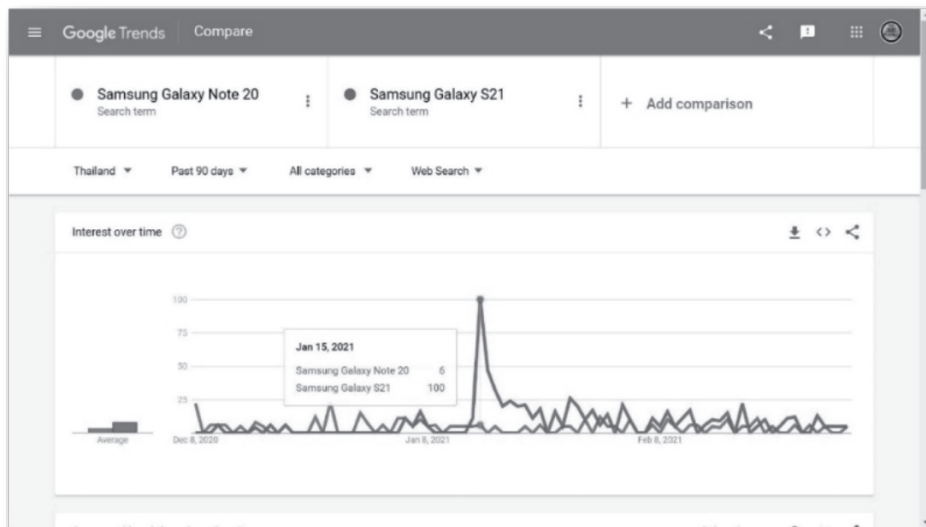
Google Trends Compare

Samsung Galaxy Note 20
Search term

Samsung Galaxy S21
Search term

+ Add comparison

Thailand ▾ Past 90 days ▾ All categories ▾ Web Search ▾

Interest over time

100
75
50
25

Jan 15, 2021
Samsung Galaxy Note 20 6
Samsung Galaxy S21 100

Average
Dec 8, 2020
Jan 8, 2021
Feb 8, 2021